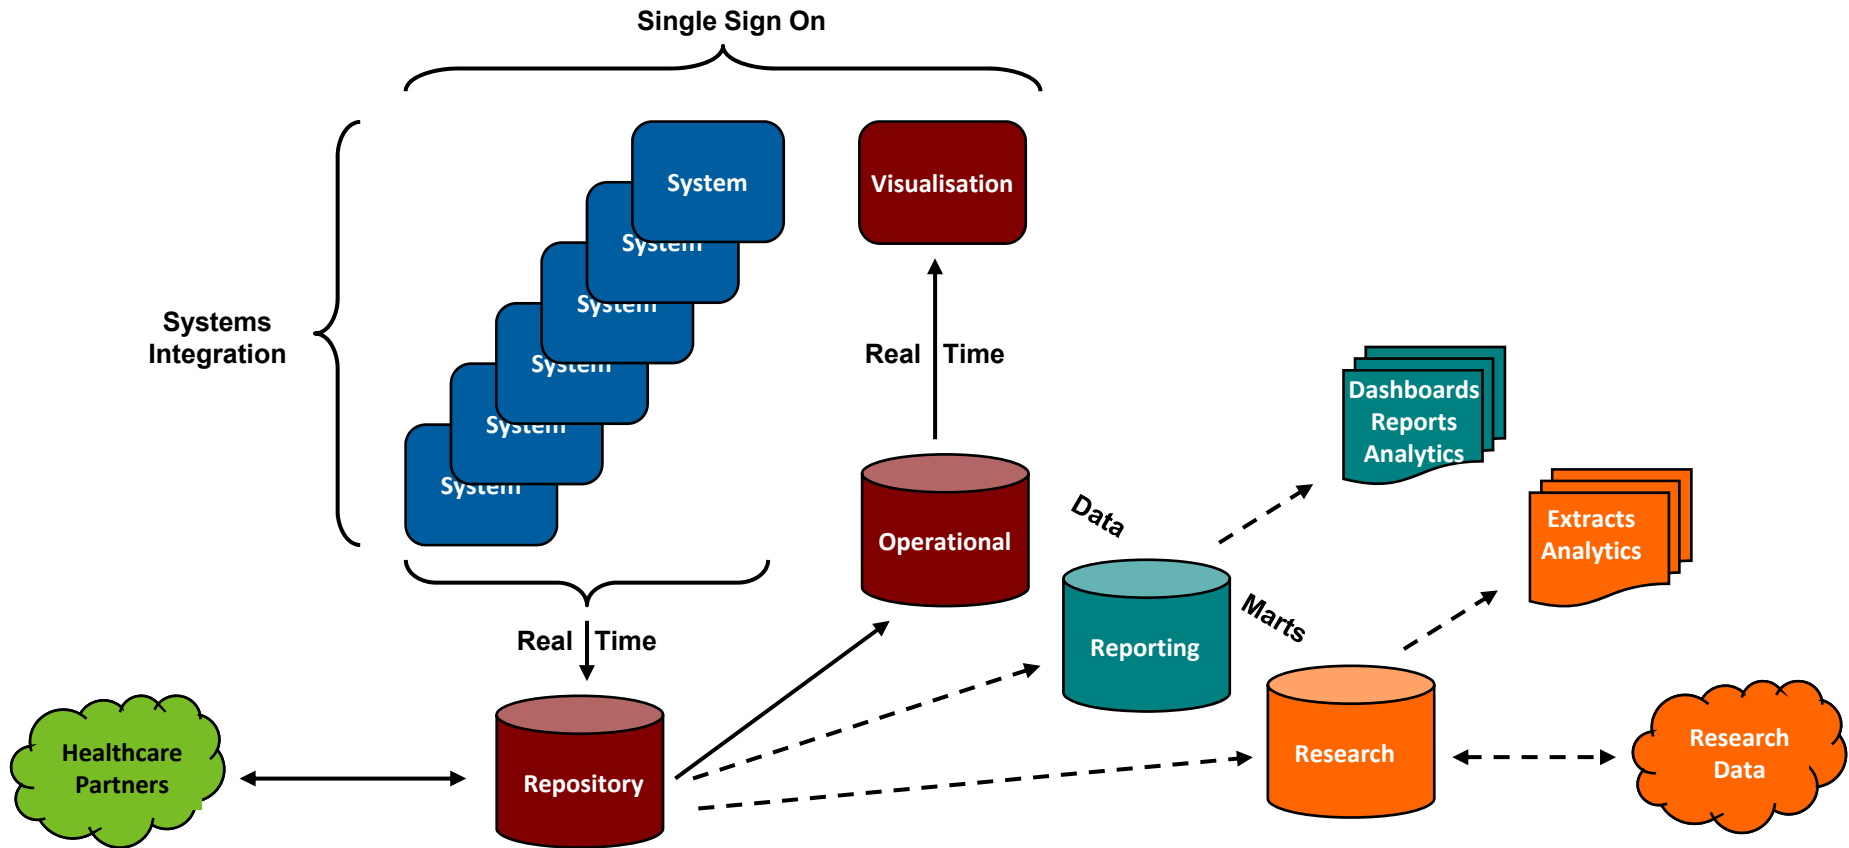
Single Sign On

Systems Integration

System

System

System

System

System

System

Visualisation

Real Time

Dashboards Reports Analytics

Extracts Analytics

Operational

Data

Reporting

Marts

Real Time

Healthcare Partners

Repository

Research

Research Data